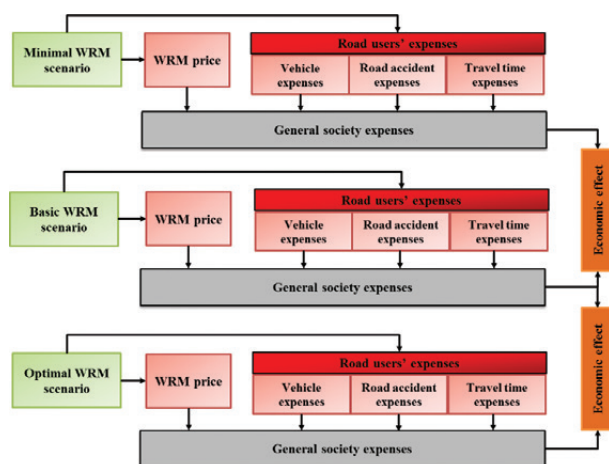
Minimal WRM scenario

WRM price

Road users' expenses

Vehicle expenses

Road accident expenses

Travel time expenses

General society expenses

Basic WRM scenario

WRM price

Road users' expenses

Vehicle expenses

Road accident expenses

Travel time expenses

General society expenses

Economic effect

Optimal WRM scenario

WRM price

Road users' expenses

Vehicle expenses

Road accident expenses

Travel time expenses

General society expenses

Economic effect